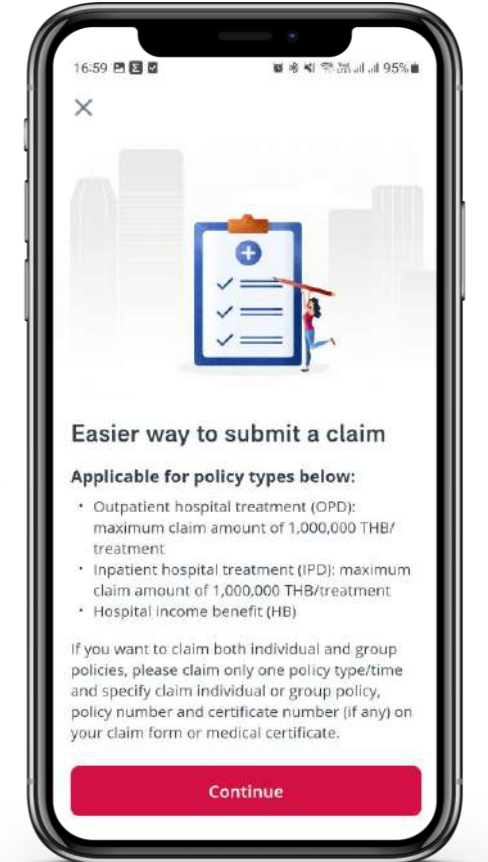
16:59

95%

×

Easier way to submit a claim

Applicable for policy types below:

- Outpatient hospital treatment (OPD): maximum claim amount of 1,000,000 THB/ treatment
- Inpatient hospital treatment (IPD): maximum claim amount of 1,000,000 THB/treatment
- Hospital income benefit (HB)

If you want to claim both individual and group policies, please claim only one policy type/time and specify claim individual or group policy, policy number and certificate number (if any) on your claim form or medical certificate.

Continue